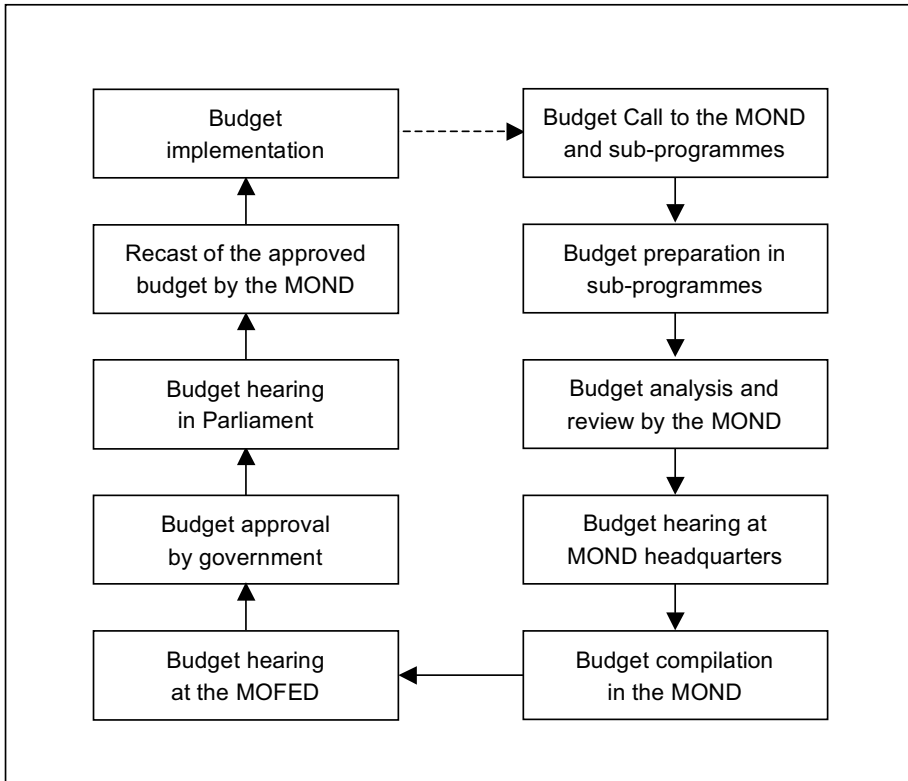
Budget implementation

Budget Call to the MOND and sub-programmes

Budget preparation in sub-programmes

Budget analysis and review by the MOND

Budget hearing at MOND headquarters

Budget compilation in the MOND

Budget hearing at the MOFED

Budget approval by government

Budget hearing in Parliament

Recast of the approved budget by the MOND